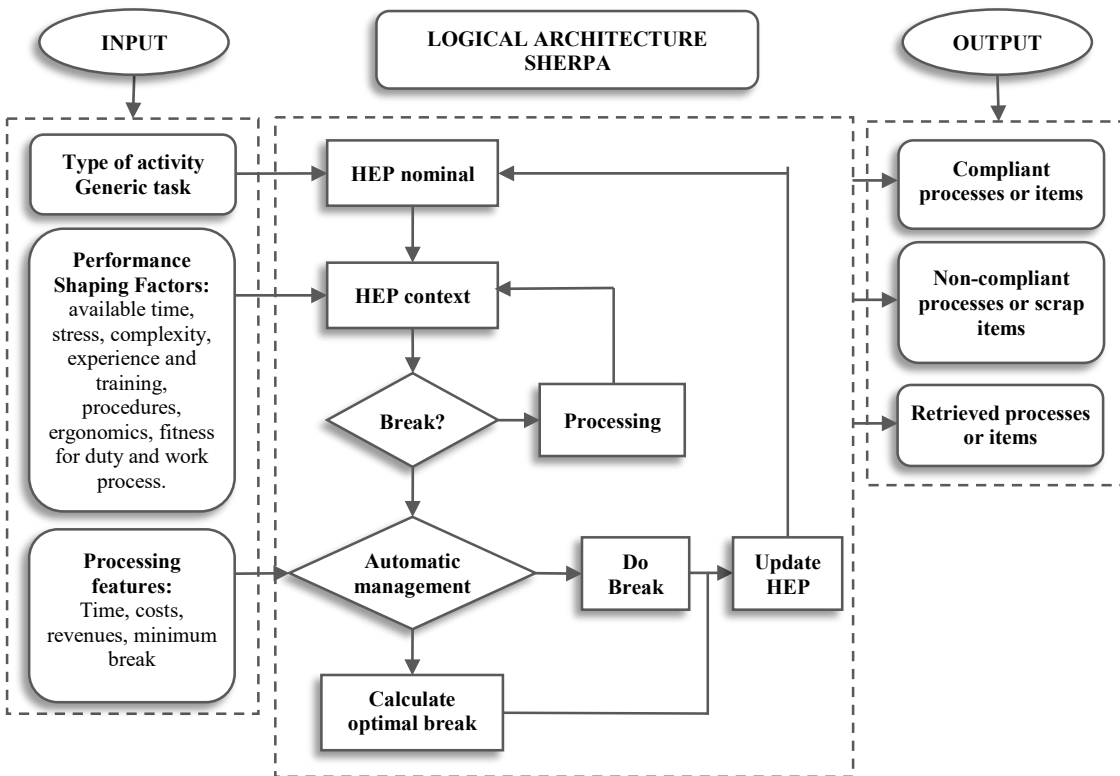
INPUT

LOGICAL ARCHITECTURE SHERPA

OUTPUT

Type of activity Generic task

Performance Shaping Factors: available time, stress, complexity, experience and training, procedures, ergonomics, fitness for duty and work process.

Processing features: Time, costs, revenues, minimum break

HEP nominal

HEP context

Break?

Processing

Automatic management

Do Break

Update HEP

Calculate optimal break

Compliant processes or items

Non-compliant processes or scrap items

Retrieved processes or items